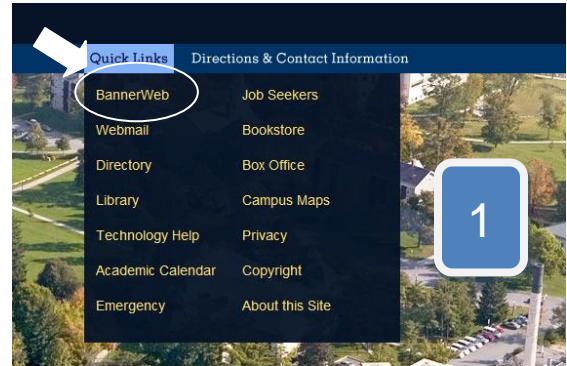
Quick Links Directions & Contact Information

BannerWeb
Webmail
Directory
Library
Technology Help
Academic Calendar
Emergency

Job Seekers
Bookstore
Box Office
Campus Maps
Privacy
Copyright
About this Site

1